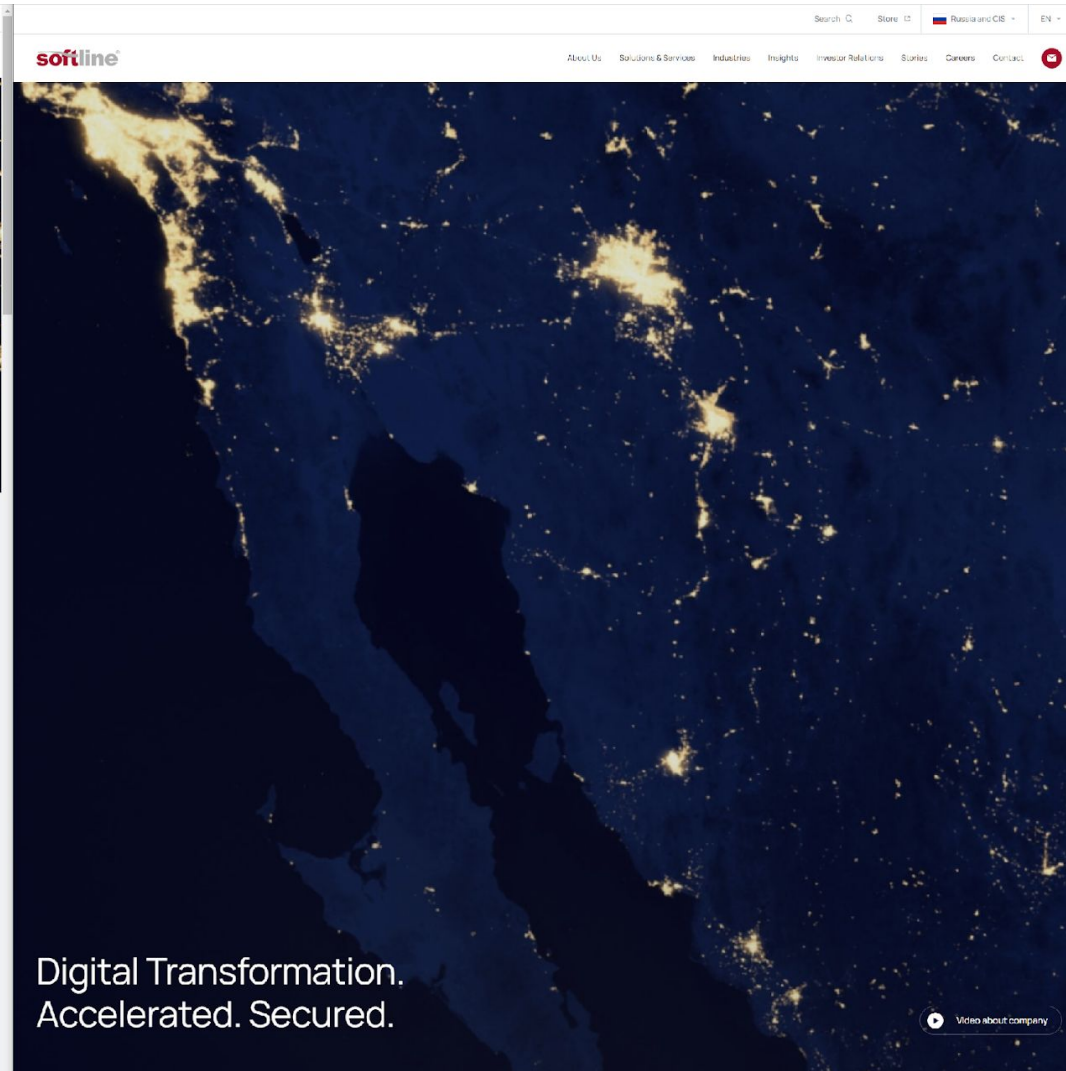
Search Store Russia and CIS EN

softline

About Us Solutions & Services Industries Insights Investor Relations Stories Careers Contact

Digital Transformation. Accelerated. Secured.

Video about company